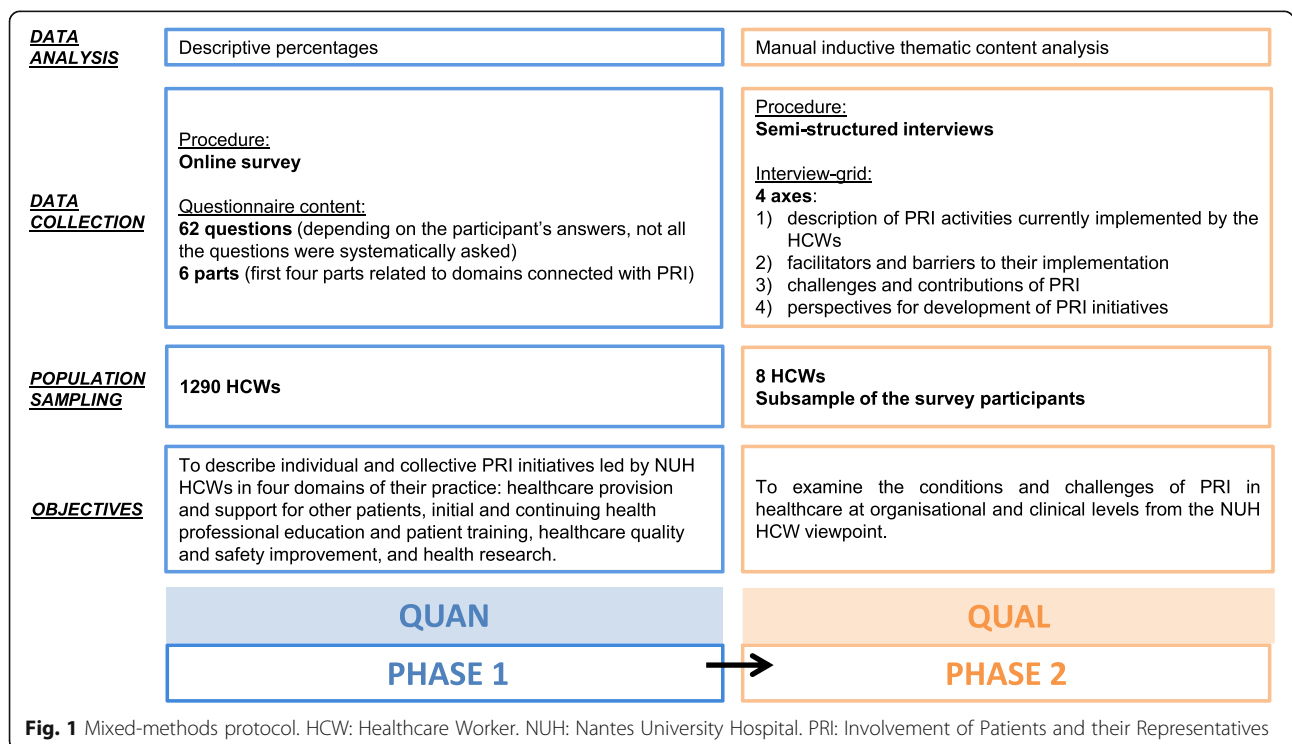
DATA ANALYSIS

Descriptive percentages

Manual inductive thematic content analysis

DATA COLLECTION

Procedure:
Online survey

Questionnaire content:
62 questions (depending on the participant's answers, not all the questions were systematically asked)
6 parts (first four parts related to domains connected with PRI)

Procedure:
Semi-structured interviews

Interview-grid:
4 axes:
1) description of PRI activities currently implemented by the HCWs
2) facilitators and barriers to their implementation
3) challenges and contributions of PRI
4) perspectives for development of PRI initiatives

POPULATION SAMPLING

1290 HCWs

8 HCWs
Subsample of the survey participants

OBJECTIVES

To describe individual and collective PRI initiatives led by NUH HCWs in four domains of their practice: healthcare provision and support for other patients, initial and continuing health professional education and patient training, healthcare quality and safety improvement, and health research.

To examine the conditions and challenges of PRI in healthcare at organisational and clinical levels from the NUH HCW viewpoint.

QUAN

QUAL

PHASE 1

PHASE 2

Fig. 1 Mixed-methods protocol. HCW: Healthcare Worker. NUH: Nantes University Hospital. PRI: Involvement of Patients and their Representatives